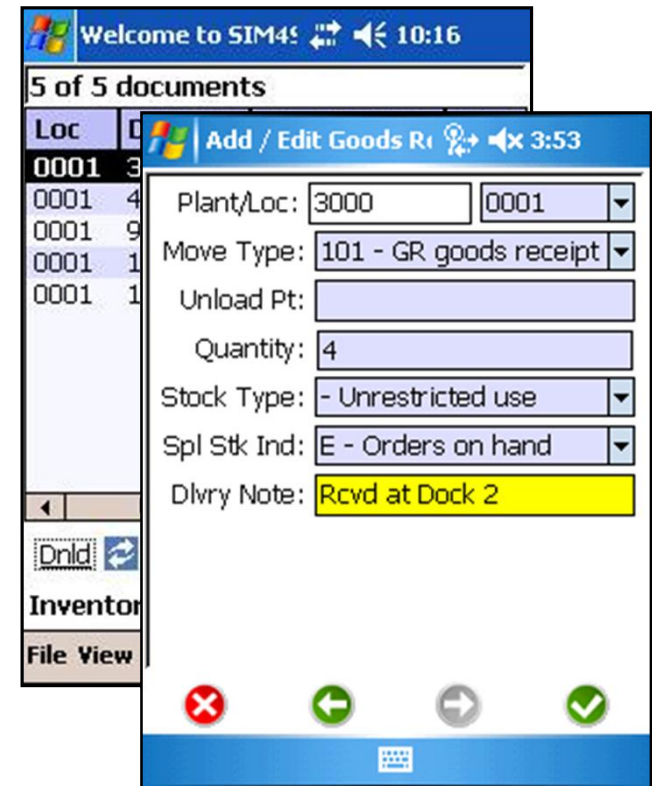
Welcome to SIM4! 10:16

5 of 5 documents

| Loc | D |
|---|---|
| 0001 | 3 |
| 0001 | 4 |
| 0001 | 9 |
| 0001 | 1 |
| 0001 | 1 |

Dnld

Inventor

File View

Add / Edit Goods R 3:53

Plant/Loc: 3000 0001

Move Type: 101 - GR goods receipt

Unload Pt:

Quantity: 4

Stock Type: - Unrestricted use

Spl Stk Ind: E - Orders on hand

Dlvry Note: Rcvd at Dock 2